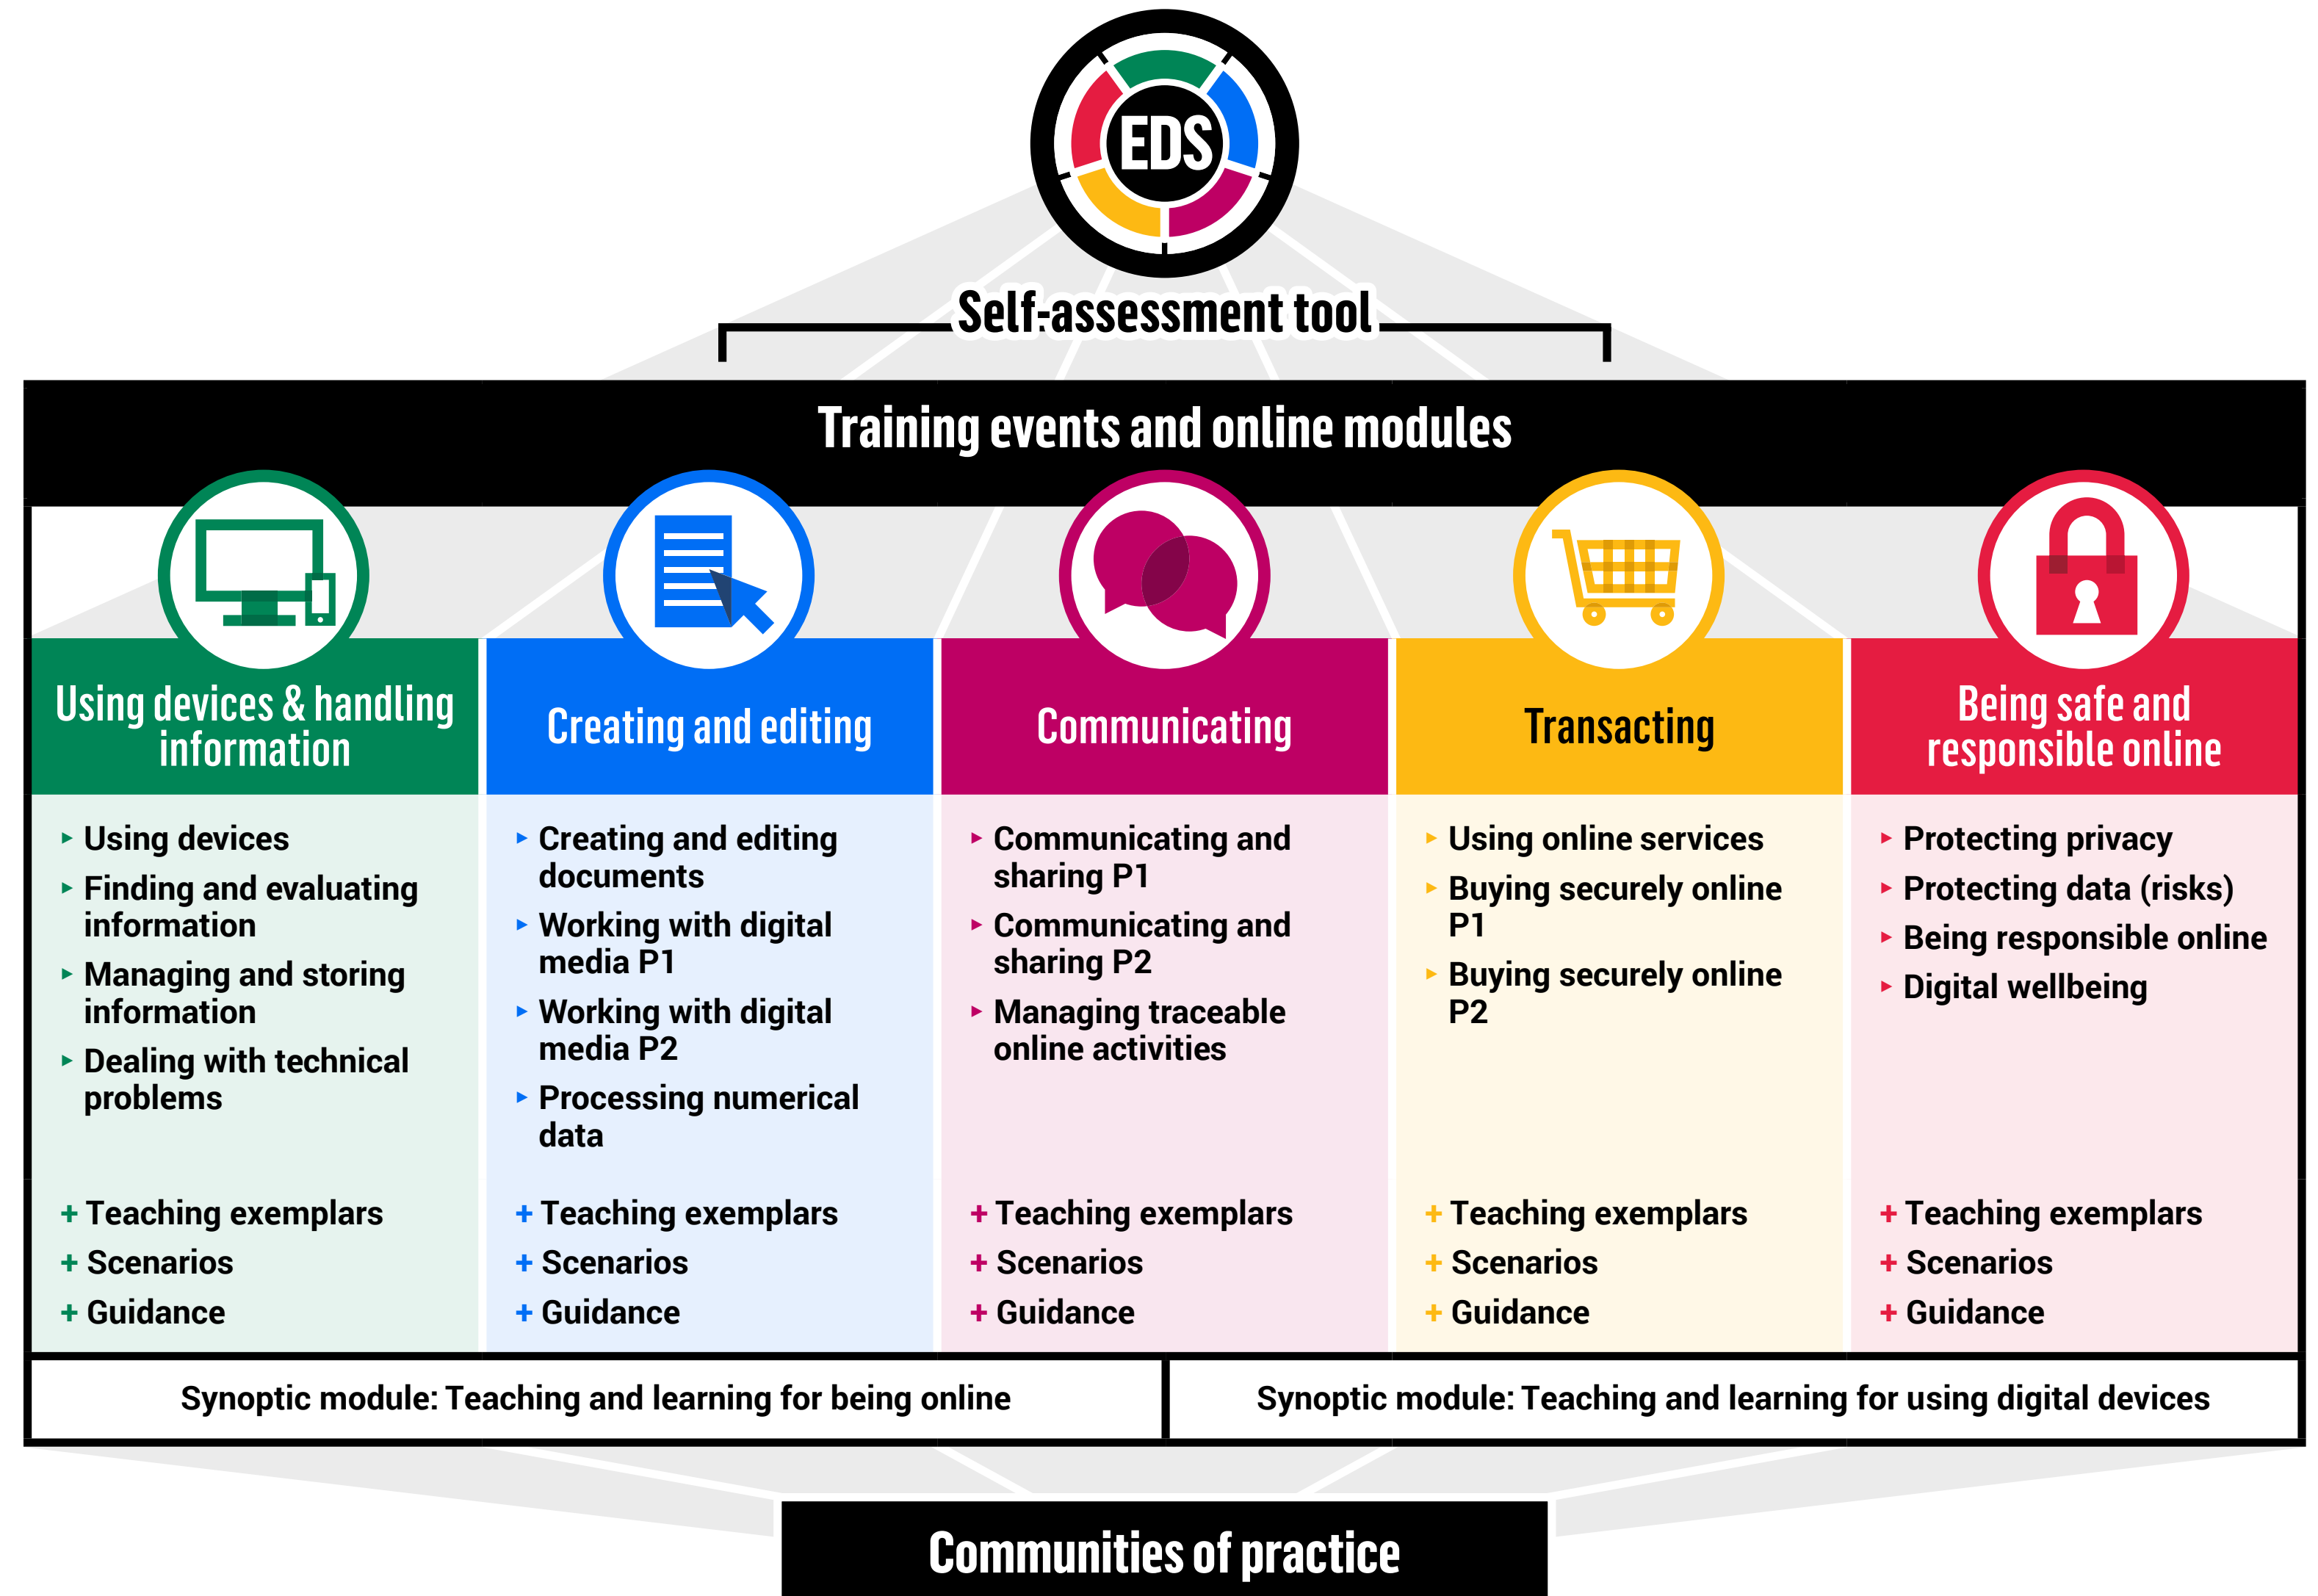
EDS

Self-assessment tool

Training events and online modules

Using devices & handling information

- Using devices
- Finding and evaluating information
- Managing and storing information
- Dealing with technical problems

+ Teaching exemplars
+ Scenarios
+ Guidance

Creating and editing

- Creating and editing documents
- Working with digital media P1
- Working with digital media P2
- Processing numerical data

+ Teaching exemplars
+ Scenarios
+ Guidance

Communicating

- Communicating and sharing P1
- Communicating and sharing P2
- Managing traceable online activities

+ Teaching exemplars
+ Scenarios
+ Guidance

Transacting

- Using online services
- Buying securely online P1
- Buying securely online P2

+ Teaching exemplars
+ Scenarios
+ Guidance

Being safe and responsible online

- Protecting privacy
- Protecting data (risks)
- Being responsible online
- Digital wellbeing

+ Teaching exemplars
+ Scenarios
+ Guidance

Synoptic module: Teaching and learning for being online

Synoptic module: Teaching and learning for using digital devices

Communities of practice